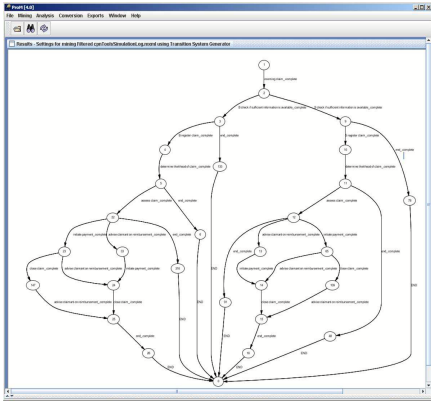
ProM [4.0]
File Mining Analysis Conversion Exports Window Help

Results - Settings for mining Filtered cpnToolsSimulationLog.mxml using Transition System Generator

1
receive_claim_complete
2
B check if sufficient information is available_complete
B check if sufficient information is available_complete
3
B register claim_complete
end_complete
4
determine likelihood of claim_complete
5
assess claim_complete
end_complete
10
initiate payment_complete
advise claimant on reimbursement_complete
end_complete
end_complete
close claim_complete
advise claimant on reimbursement_complete
initiate payment_complete
close claim_complete
advise claimant on reimbursement_complete
close claim_complete
end_complete
END
END
END
END
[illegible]
B register claim_complete
end_complete
determine likelihood of claim_complete
assess claim_complete
initiate payment_complete
advise claimant on reimbursement_complete
end_complete
initiate payment_complete
advise claimant on reimbursement_complete
close claim_complete
close claim_complete
advise claimant on reimbursement_complete
end_complete
END
END
END
END
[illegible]